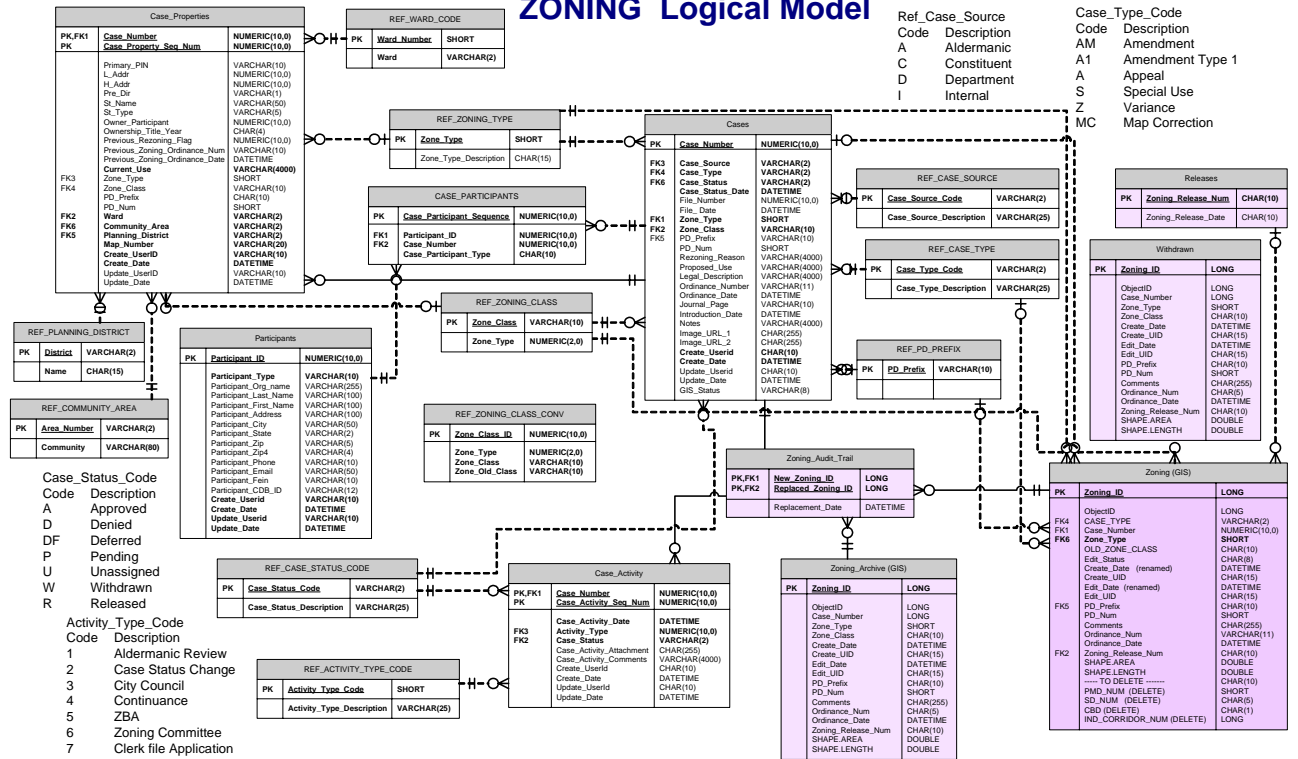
ZONING Logical Model

Case_Properties

| PK,FK1 | Case_Number | NUMERIC(10,0) |
|---|---|---|
| PK | Case_Property_Seq_Num | NUMERIC(10,0) |
| | Primary_PIN | VARCHAR(10) |
| | L_Addr | NUMERIC(10,0) |
| | H_Addr | NUMERIC(10,0) |
| | Pre_Dir | VARCHAR(1) |
| | St_Name | VARCHAR(50) |
| | St_Type | VARCHAR(5) |
| | Owner_Participant | NUMERIC(10,0) |
| | Ownership_Title_Year | CHAR(4) |
| | Previous_Rezoning_Flag | NUMERIC(10,0) |
| | Previous_Zoning_Ordinance_Num | VARCHAR(10) |
| | Previous_Zoning_Ordinance_Date | DATETIME |
| | Current_Use | VARCHAR(4000) |
| FK3 | Zone_Type | SHORT |
| FK4 | Zone_Class | VARCHAR(10) |
| | PD_Prefix | CHAR(10) |
| | PD_Num | SHORT |
| FK2 | Ward | VARCHAR(2) |
| FK6 | Community_Area | VARCHAR(2) |
| FK5 | Planning_District | VARCHAR(2) |
| | Map_Number | VARCHAR(20) |
| | Create_UserID | VARCHAR(10) |
| | Create_Date | DATETIME |
| | Update_UserID | VARCHAR(10) |
| | Update_Date | DATETIME |

REF_WARD_CODE

| PK | Ward_Number | SHORT |
|---|---|---|
| | Ward | VARCHAR(2) |

Ref_Case_Source
Code Description
A Aldermanic
C Constituent
D Department
I Internal

Case_Type_Code
Code Description
AM Amendment
A1 Amendment Type 1
A Appeal
S Special Use
Z Variance
MC Map Correction

REF_ZONING_TYPE

| PK | Zone_Type | SHORT |
|---|---|---|
| | Zone_Type_Description | CHAR(15) |

Cases

| PK | Case_Number | NUMERIC(10,0) |
|---|---|---|
| FK3 | Case_Source | VARCHAR(2) |
| FK4 | Case_Type | VARCHAR(2) |
| FK6 | Case_Status | VARCHAR(2) |
| | Case_Status_Date | DATETIME |
| | File_Number | NUMERIC(10,0) |
| | File_Date | DATETIME |
| FK1 | Zone_Type | SHORT |
| FK2 | Zone_Class | VARCHAR(10) |
| FK5 | PD_Prefix | VARCHAR(10) |
| | PD_Num | SHORT |
| | Rezoning_Reason | VARCHAR(4000) |
| | Proposed_Use | VARCHAR(4000) |
| | Legal_Description | VARCHAR(4000) |
| | Ordinance_Number | VARCHAR(11) |
| | Ordinance_Date | DATETIME |
| | Journal_Page | VARCHAR(10) |
| | Introduction_Date | DATETIME |
| | Notes | VARCHAR(4000) |
| | Image_URL_1 | CHAR(255) |
| | Image_URL_2 | CHAR(255) |
| | Create_Userid | CHAR(10) |
| | Create_Date | DATETIME |
| | Update_Userid | CHAR(10) |
| | Update_Date | DATETIME |
| | GIS_Status | VARCHAR(8) |

CASE_PARTICIPANTS

| PK | Case_Participant_Sequence | NUMERIC(10,0) |
|---|---|---|
| FK1 | Participant_ID | NUMERIC(10,0) |
| FK2 | Case_Number | NUMERIC(10,0) |
| | Case_Participant_Type | CHAR(10) |

REF_CASE_SOURCE

| PK | Case_Source_Code | VARCHAR(2) |
|---|---|---|
| | Case_Source_Description | VARCHAR(25) |

Releases

| PK | Zoning_Release_Num | CHAR(10) |
|---|---|---|
| | Zoning_Release_Date | CHAR(10) |

REF_CASE_TYPE

| PK | Case_Type_Code | VARCHAR(2) |
|---|---|---|
| | Case_Type_Description | VARCHAR(25) |

Withdrawn

| PK | Zoning_ID | LONG |
|---|---|---|
| | ObjectID | LONG |
| | Case_Number | LONG |
| | Zone_Type | SHORT |
| | Zone_Class | CHAR(10) |
| | Create_Date | DATETIME |
| | Create_UID | CHAR(15) |
| | Edit_Date | DATETIME |
| | Edit_UID | CHAR(15) |
| | PD_Prefix | CHAR(10) |
| | PD_Num | SHORT |
| | Comments | CHAR(255) |
| | Ordinance_Num | CHAR(10) |
| | Zoning_Release_Num | CHAR(10) |
| | SHAPE.AREA | DOUBLE |
| | SHAPE.LENGTH | DOUBLE |

REF_ZONING_CLASS

| PK | Zone_Class | VARCHAR(10) |
|---|---|---|
| | Zone_Type | NUMERIC(2,0) |

REF_PD_PREFIX

| PK | PD_Prefix | VARCHAR(10) |
|---|---|---|

REF_PLANNING_DISTRICT

| PK | District | VARCHAR(2) |
|---|---|---|
| | Name | CHAR(15) |

Participants

| PK | Participant_ID | NUMERIC(10,0) |
|---|---|---|
| | Participant_Type | VARCHAR(10) |
| | Participant_Org_name | VARCHAR(255) |
| | Participant_Last_Name | VARCHAR(100) |
| | Participant_First_Name | VARCHAR(100) |
| | Participant_Address | VARCHAR(100) |
| | Participant_City | VARCHAR(50) |
| | Participant_State | VARCHAR(2) |
| | Participant_Zip | VARCHAR(5) |
| | Participant_Zip4 | VARCHAR(4) |
| | Participant_Phone | VARCHAR(10) |
| | Participant_Email | VARCHAR(50) |
| | Participant_Fein | VARCHAR(10) |
| | Participant_CDB_ID | VARCHAR(12) |
| | Create_Userid | VARCHAR(10) |
| | Create_Date | DATETIME |
| | Update_Userid | VARCHAR(10) |
| | Update_Date | DATETIME |

REF_COMMUNITY_AREA

| PK | Area_Number | VARCHAR(2) |
|---|---|---|
| | Community | VARCHAR(80) |

REF_ZONING_CLASS_CONV

| PK | Zone_Class_ID | NUMERIC(10,0) |
|---|---|---|
| | Zone_Type | NUMERIC(2,0) |
| | Zone_Class | VARCHAR(10) |
| | Zone_Old_Class | VARCHAR(10) |

Zoning_Audit_Trail

| PK,FK1 | New_Zoning_ID | LONG |
|---|---|---|
| PK,FK2 | Replaced_Zoning_ID | LONG |
| | Replacement_Date | DATETIME |

Zoning (GIS)

| PK | Zoning_ID | LONG |
|---|---|---|
| | ObjectID | LONG |
| FK4 | CASE_TYPE | VARCHAR(2) |
| FK1 | Case_Number | NUMERIC(10,0) |
| FK6 | Zone_Type | SHORT |
| | OLD_ZONE_CLASS | CHAR(10) |
| | Edit_Status | CHAR(8) |
| | Create_Date (renamed) | DATETIME |
| | Create_UID | CHAR(15) |
| | Edit_Date (renamed) | DATETIME |
| | Edit_UID | CHAR(15) |
| FK5 | PD_Prefix | CHAR(10) |
| | PD_Num | SHORT |
| | Comments | CHAR(255) |
| | Ordinance_Num | VARCHAR(11) |
| | Ordinance_Date | DATETIME |
| FK2 | Zoning_Release_Num | CHAR(10) |
| | SHAPE.AREA | DOUBLE |
| | SHAPE.LENGTH | DOUBLE |
| | ------ TO DELETE ------- | CHAR(10) |
| | PMD_NUM (DELETE) | SHORT |
| | SD_NUM (DELETE) | CHAR(5) |
| | CBD (DELETE) | CHAR(1) |
| | IND_CORRIDOR_NUM (DELETE) | LONG |

Case_Status_Code
Code Description
A Approved
D Denied
DF Deferred
P Pending
U Unassigned
W Withdrawn
R Released

REF_CASE_STATUS_CODE

| PK | Case_Status_Code | VARCHAR(2) |
|---|---|---|
| | Case_Status_Description | VARCHAR(25) |

Case_Activity

| PK,FK1 | Case_Number | NUMERIC(10,0) |
|---|---|---|
| PK | Case_Activity_Seq_Num | NUMERIC(10,0) |
| | Case_Activity_Date | DATETIME |
| FK3 | Activity_Type | NUMERIC(10,0) |
| FK2 | Case_Status | VARCHAR(2) |
| | Case_Activity_Attachment | CHAR(255) |
| | Case_Activity_Comments | VARCHAR(4000) |
| | Create_UserId | CHAR(10) |
| | Create_Date | DATETIME |
| | Update_UserId | CHAR(10) |
| | Update_Date | DATETIME |

Zoning_Archive (GIS)

| PK | Zoning_ID | LONG |
|---|---|---|
| | ObjectID | LONG |
| | Case_Number | LONG |
| | Zone_Type | SHORT |
| | Zone_Class | CHAR(10) |
| | Create_Date | DATETIME |
| | Create_UID | CHAR(15) |
| | Edit_Date | DATETIME |
| | Edit_UID | CHAR(15) |
| | PD_Prefix | CHAR(10) |
| | PD_Num | SHORT |
| | Comments | CHAR(255) |
| | Ordinance_Num | CHAR(5) |
| | Ordinance_Date | DATETIME |
| | Zoning_Release_Num | CHAR(10) |
| | SHAPE.AREA | DOUBLE |
| | SHAPE.LENGTH | DOUBLE |

Activity_Type_Code
Code Description
1 Aldermanic Review
2 Case Status Change
3 City Council
4 Continuance
5 ZBA
6 Zoning Committee
7 Clerk file Application

REF_ACTIVITY_TYPE_CODE

| PK | Activity_Type_Code | SHORT |
|---|---|---|
| | Activity_Type_Description | VARCHAR(25) |